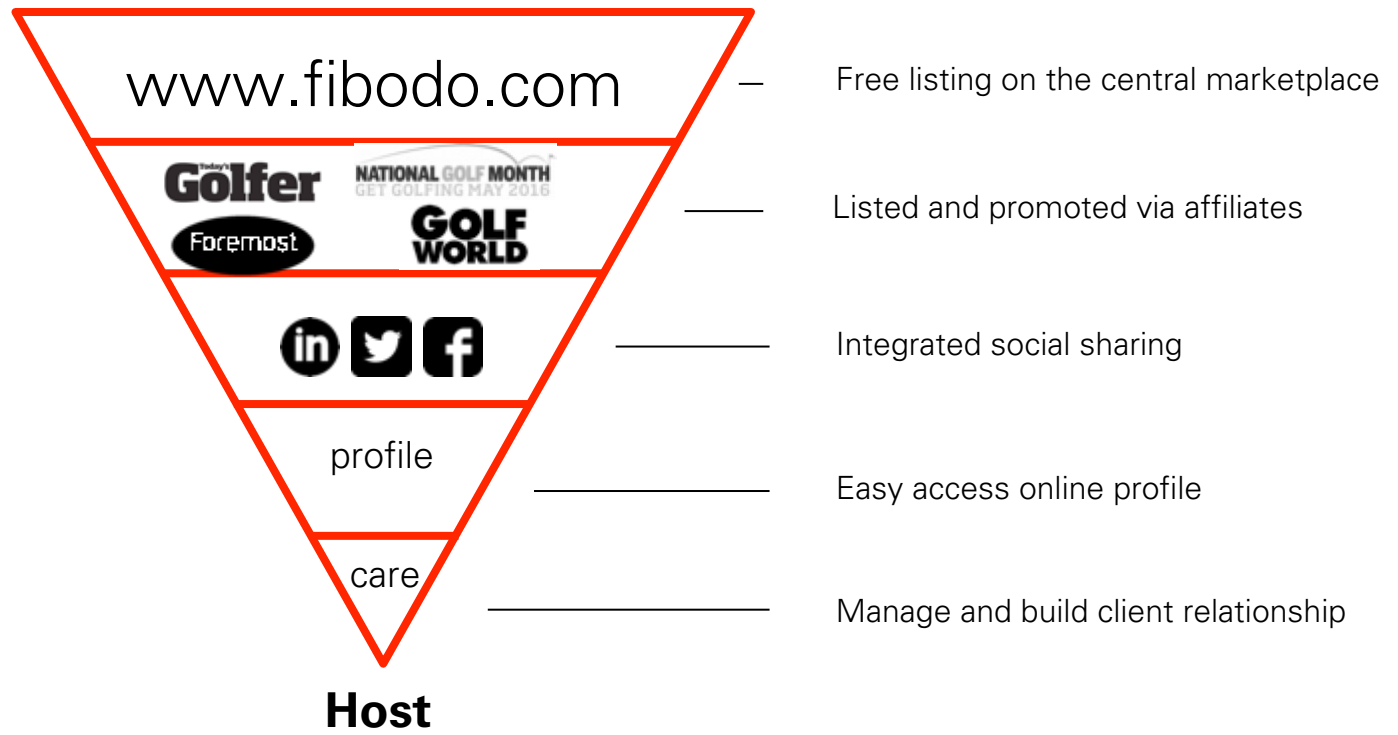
www.fibodo.com

Free listing on the central marketplace

Today's Golfer
NATIONAL GOLF MONTH
GET GOLFING MAY 2016
Foremost
GOLF WORLD

Listed and promoted via affiliates

in

Integrated social sharing

profile

Easy access online profile

care

Manage and build client relationship

Host